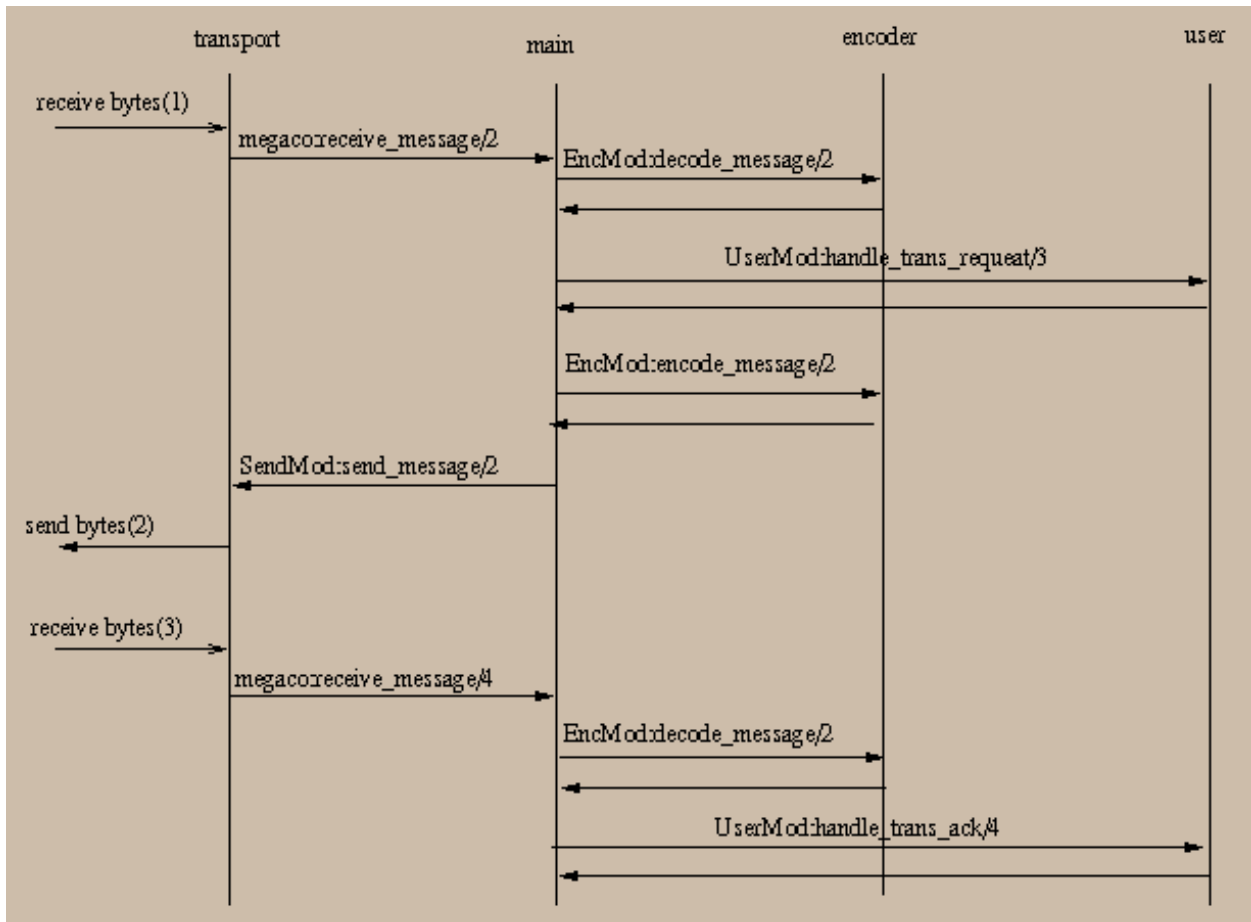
transport

main

encoder

user

receive bytes(1)

megaco:receive_message/2

EncMod:decode_message/2

UserMod:handle_trans_requeat/3

EncMod:encode_message/2

SendMod:send_message/2

send bytes(2)

receive bytes(3)

megaco:receive_message/4

EncMod:decode_message/2

UserMod:handle_trans_ack/4